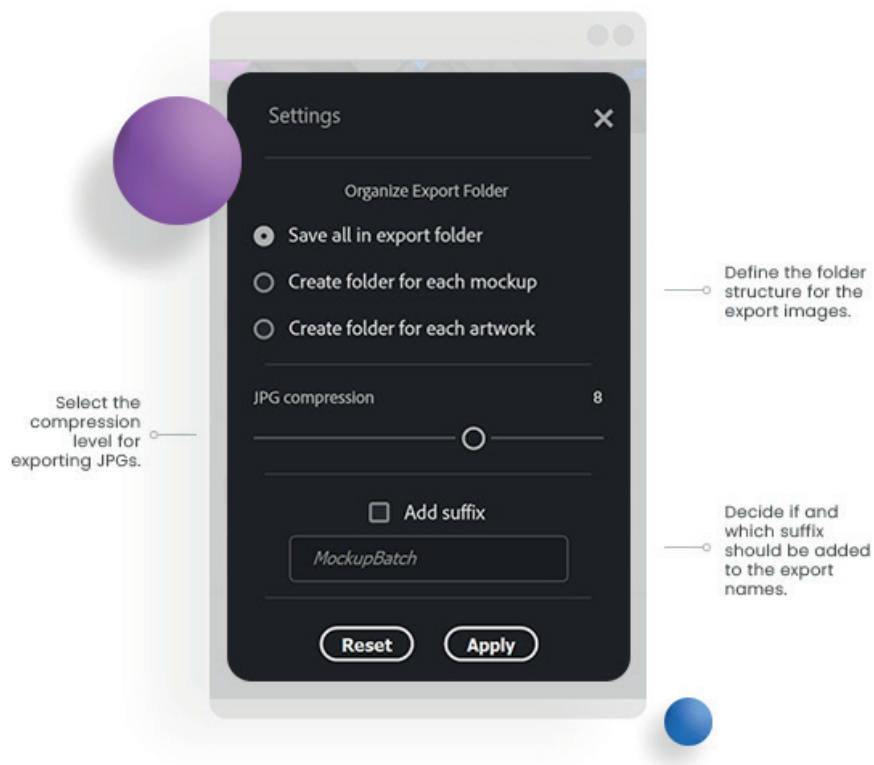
Settings

Organize Export Folder

Save all in export folder

Create folder for each mockup

Create folder for each artwork

Define the folder structure for the export images.

Select the compression level for exporting JPGs.

JPG compression

8

Add suffix

MockupBatch

Decide if and which suffix should be added to the export names.

Reset

Apply